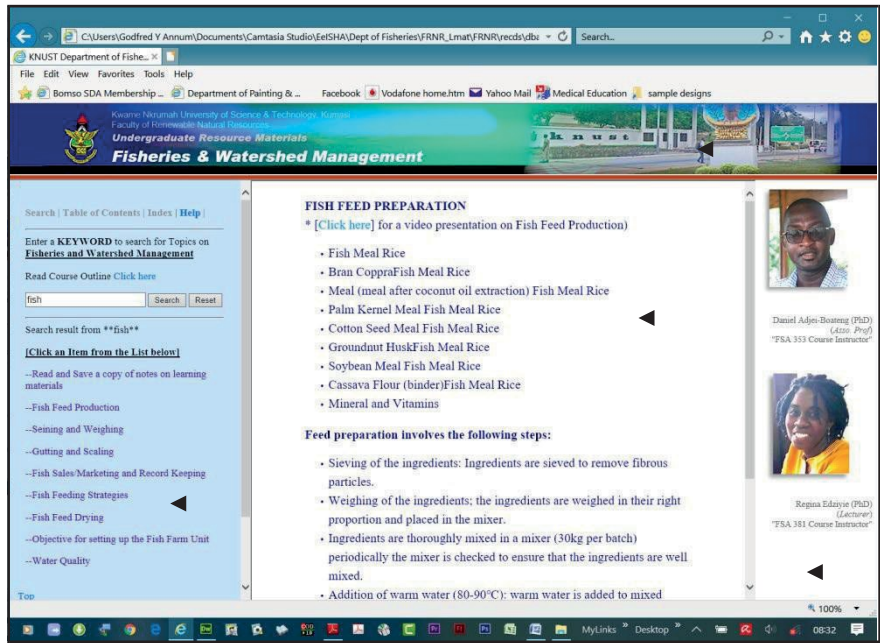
C:\Users\Godfred Y Annum\Documents\Camtasia Studio\EelSHA\Dept of Fisheries\FRNR_Lmat\FRNR\recds\db Search...

KNUST Department of Fishe...

File Edit View Favorites Tools Help

Bomso SDA Membership ... Department of Painting & ... Facebook Vodafone home.htm Yahoo Mail Medical Education sample designs

Kwame Nkrumah University of Science & Technology, Kumasi
Faculty of Renewable Natural Resources
Undergraduate Resource Materials
Fisheries & Watershed Management

k n u s t

Search | Table of Contents | Index | Help |

Enter a KEYWORD to search for Topics on Fisheries and Watershed Management

Read Course Outline Click here

fish Search Reset

Search result from **fish**

[Click an Item from the List below]

--Read and Save a copy of notes on learning materials

--Fish Feed Production

--Seining and Weighing

--Gutting and Scaling

--Fish Sales/Marketing and Record Keeping

--Fish Feeding Strategies

--Fish Feed Drying

--Objective for setting up the Fish Farm Unit

--Water Quality

Top

FISH FEED PREPARATION

* [Click here] for a video presentation on Fish Feed Production)

- Fish Meal Rice
- Bran CoppraFish Meal Rice
- Meal (meal after coconut oil extraction) Fish Meal Rice
- Palm Kernel Meal Fish Meal Rice
- Cotton Seed Meal Fish Meal Rice
- Groundnut HuskFish Meal Rice
- Soybean Meal Fish Meal Rice
- Cassava Flour (binder)Fish Meal Rice
- Mineral and Vitamins

Feed preparation involves the following steps:

- Sieving of the ingredients: Ingredients are sieved to remove fibrous particles.
- Weighing of the ingredients; the ingredients are weighed in their right proportion and placed in the mixer.
- Ingredients are thoroughly mixed in a mixer (30kg per batch) periodically the mixer is checked to ensure that the ingredients are well mixed.
- Addition of warm water (80-90°C): warm water is added to mixed

Daniel Adjei-Boateng (PhD) (Asso. Prof) "FSA 353 Course Instructor"

Regina Edziyie (PhD) (Lecturer) "FSA 381 Course Instructor"

100%

MyLinks Desktop 08:32